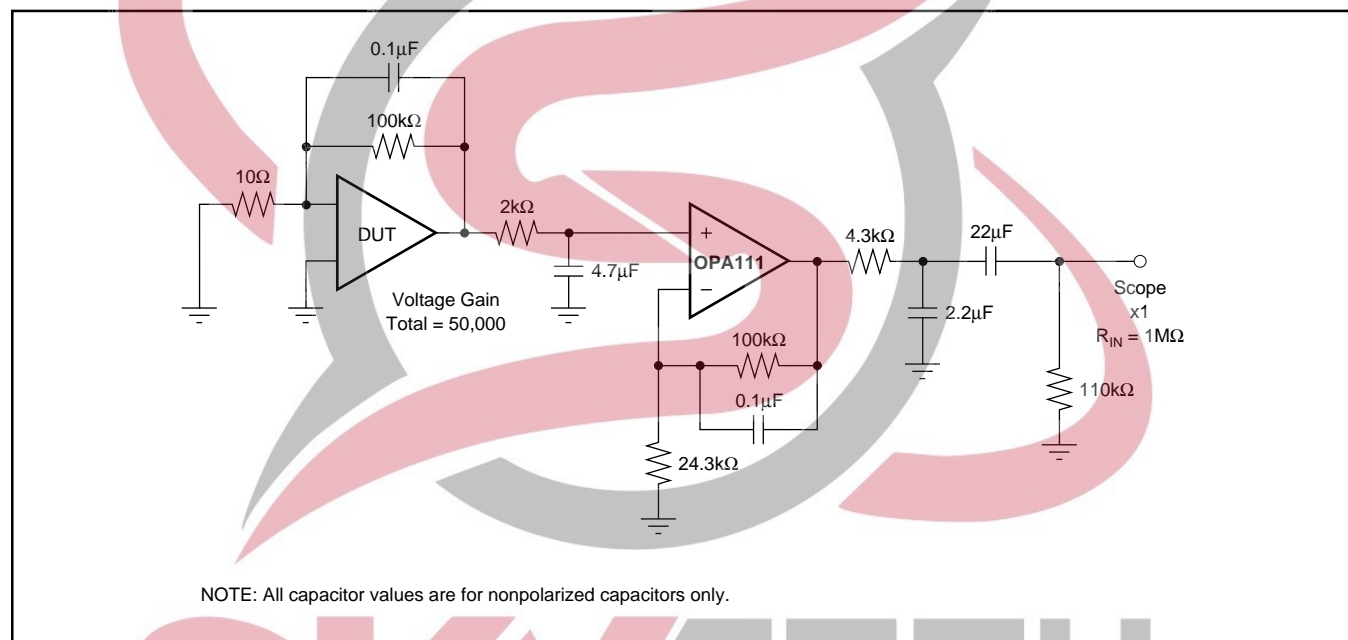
0.1μF

100kΩ

10Ω

DUT

2kΩ

+

OPA111

−

4.3kΩ

22μF

4.7μF

Voltage Gain
Total = 50,000

Scope
x1
$R_{IN}$ = 1MΩ

2.2μF

100kΩ

0.1μF

110kΩ

24.3kΩ

NOTE: All capacitor values are for nonpolarized capacitors only.